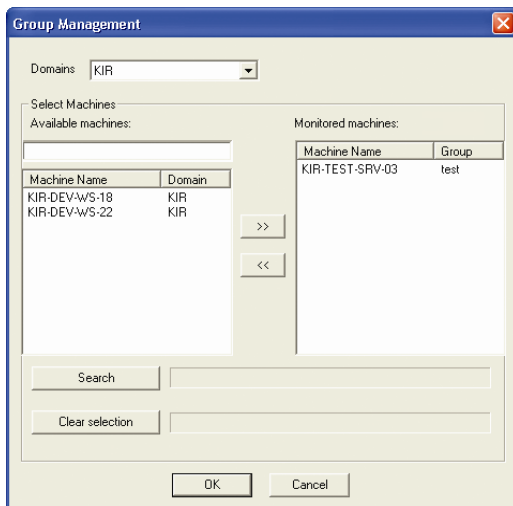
Group Management

Domains KIR

Select Machines

Available machines:

| Machine Name | Domain |
|---|---|
| KIR-DEV-WS-18 | KIR |
| KIR-DEV-WS-22 | KIR |

>>

<<

Monitored machines:

| Machine Name | Group |
|---|---|
| KIR-TEST-SRV-03 | test |

Search

Clear selection

OK

Cancel